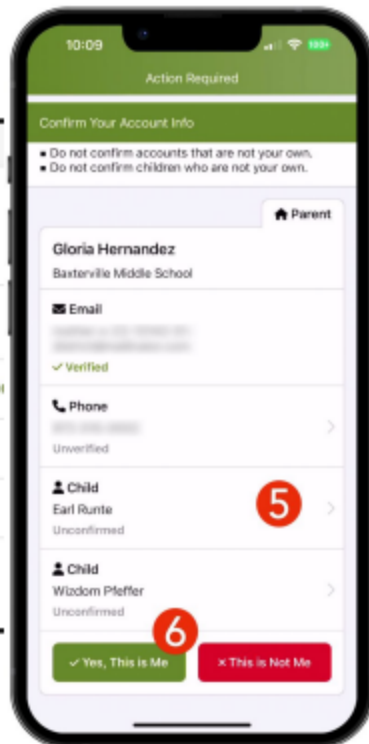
10:09

100+

Action Required

Confirm Your Account Info

▪ Do not confirm accounts that are not your own.
▪ Do not confirm children who are not your own.

Parent

Gloria Hernandez

Baxterville Middle School

Email

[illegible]

✓ Verified

Phone

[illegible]

Unverified

Child

Earl Runte

Unconfirmed

5

Child

Wizdom Pfeffer

Unconfirmed

6

✓ Yes, This is Me

× This is Not Me